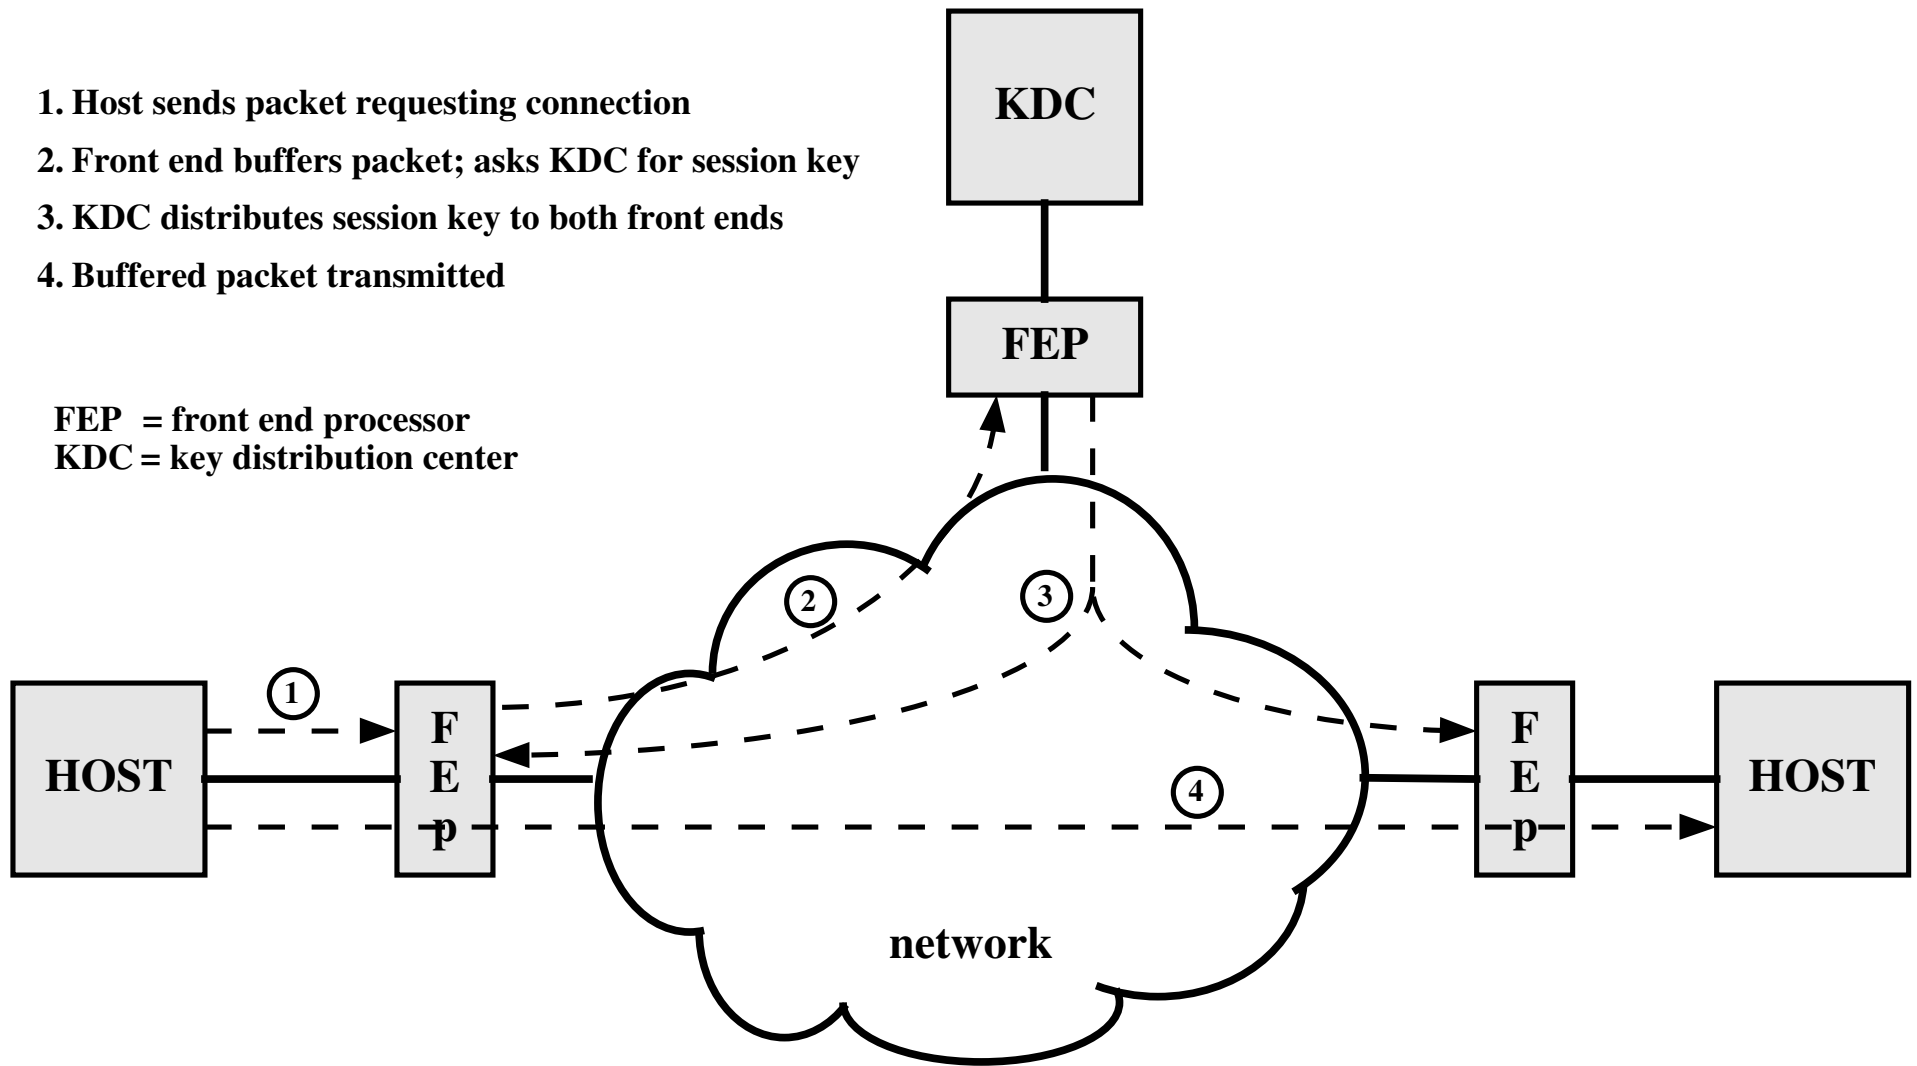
1. Host sends packet requesting connection

2. Front end buffers packet; asks KDC for session key

3. KDC distributes session key to both front ends

4. Buffered packet transmitted

FEP = front end processor
KDC = key distribution center

KDC

FEP

1

2

3

4

HOST

F
E
p

network

F
E
p

HOST